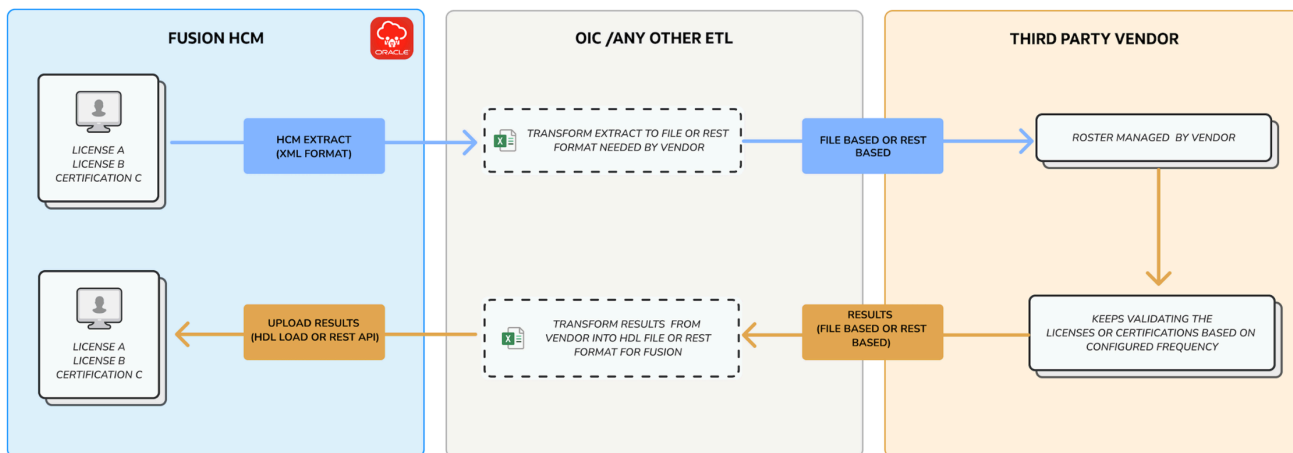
FUSION HCM

ORACLE

OIC /ANY OTHER ETL

THIRD PARTY VENDOR

LICENSE A
LICENSE B
CERTIFICATION C

HCM EXTRACT
(XML FORMAT)

TRANSFORM EXTRACT TO FILE OR REST FORMAT NEEDED BY VENDOR

FILE BASED OR REST BASED

ROSTER MANAGED BY VENDOR

KEEPS VALIDATING THE LICENSES OR CERTIFICATIONS BASED ON CONFIGURED FREQUENCY

RESULTS
(FILE BASED OR REST BASED)

TRANSFORM RESULTS FROM VENDOR INTO HDL FILE OR REST FORMAT FOR FUSION

UPLOAD RESULTS
(HDL LOAD OR REST API)

LICENSE A
LICENSE B
CERTIFICATION C